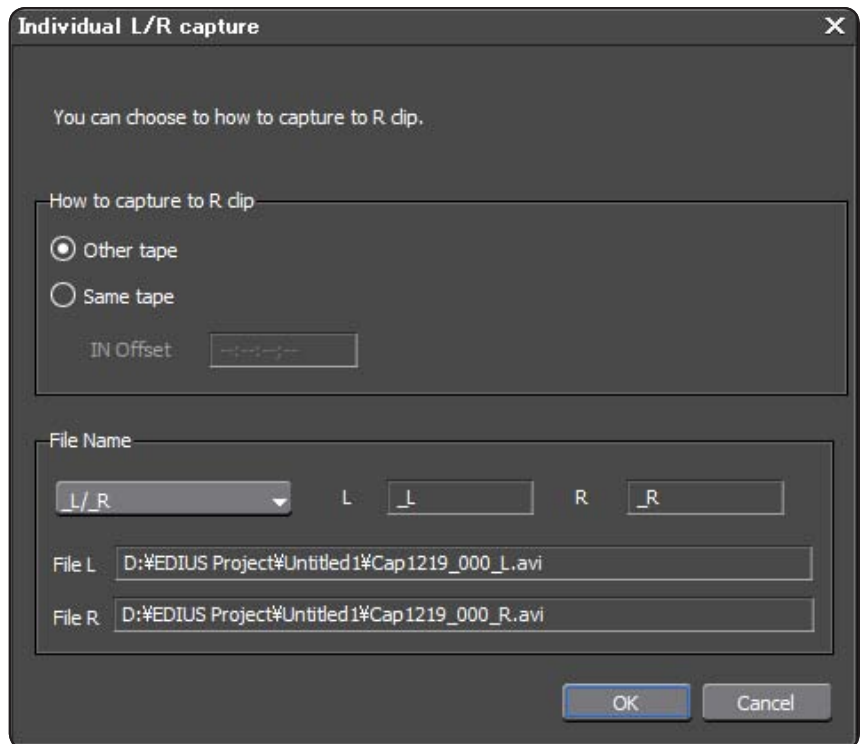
Individual L/R capture

You can choose to how to capture to R clip.

How to capture to R clip

Other tape

Same tape

IN Offset --:--:--;--

File Name

_L/_R

L _L

R _R

File L D:¥EDIUS Project¥Untitled1¥Cap1219_000_L.avi

File R D:¥EDIUS Project¥Untitled1¥Cap1219_000_R.avi

OK

Cancel